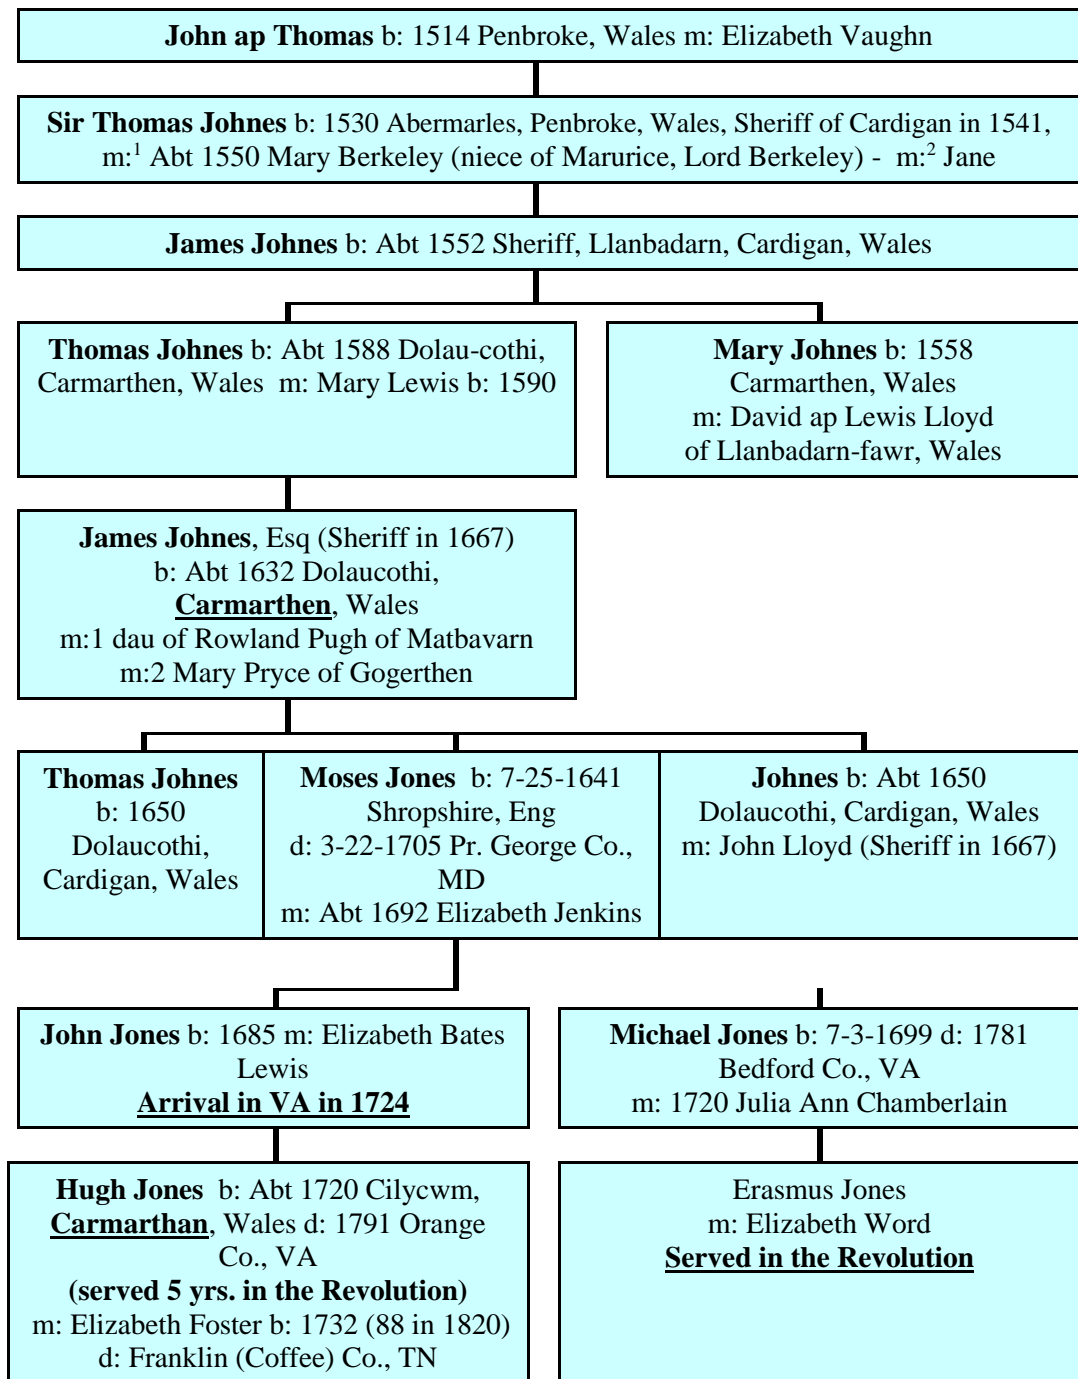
**John ap Thomas** b: 1514 Penbroke, Wales m: Elizabeth Vaughn

**Sir Thomas Johnes** b: 1530 Abermarles, Penbroke, Wales, Sheriff of Cardigan in 1541, m:$^1$ Abt 1550 Mary Berkeley (niece of Marurice, Lord Berkeley) - m:$^2$ Jane

**James Johnes** b: Abt 1552 Sheriff, Llanbadarn, Cardigan, Wales

**Thomas Johnes** b: Abt 1588 Dolau-cothi, Carmarthen, Wales m: Mary Lewis b: 1590

**Mary Johnes** b: 1558 Carmarthen, Wales m: David ap Lewis Lloyd of Llanbadarn-fawr, Wales

**James Johnes**, Esq (Sheriff in 1667) b: Abt 1632 Dolaucothi, **Carmarthen**, Wales m:1 dau of Rowland Pugh of Matbavarn m:2 Mary Pryce of Gogerthen

**Thomas Johnes** b: 1650 Dolaucothi, Cardigan, Wales

**Moses Jones** b: 7-25-1641 Shropshire, Eng d: 3-22-1705 Pr. George Co., MD m: Abt 1692 Elizabeth Jenkins

**Johnes** b: Abt 1650 Dolaucothi, Cardigan, Wales m: John Lloyd (Sheriff in 1667)

**John Jones** b: 1685 m: Elizabeth Bates Lewis **Arrival in VA in 1724**

**Michael Jones** b: 7-3-1699 d: 1781 Bedford Co., VA m: 1720 Julia Ann Chamberlain

**Hugh Jones** b: Abt 1720 Cilycwm, **Carmarthan**, Wales d: 1791 Orange Co., VA **(served 5 yrs. in the Revolution)** m: Elizabeth Foster b: 1732 (88 in 1820) d: Franklin (Coffee) Co., TN

Erasmus Jones m: Elizabeth Word **Served in the Revolution**